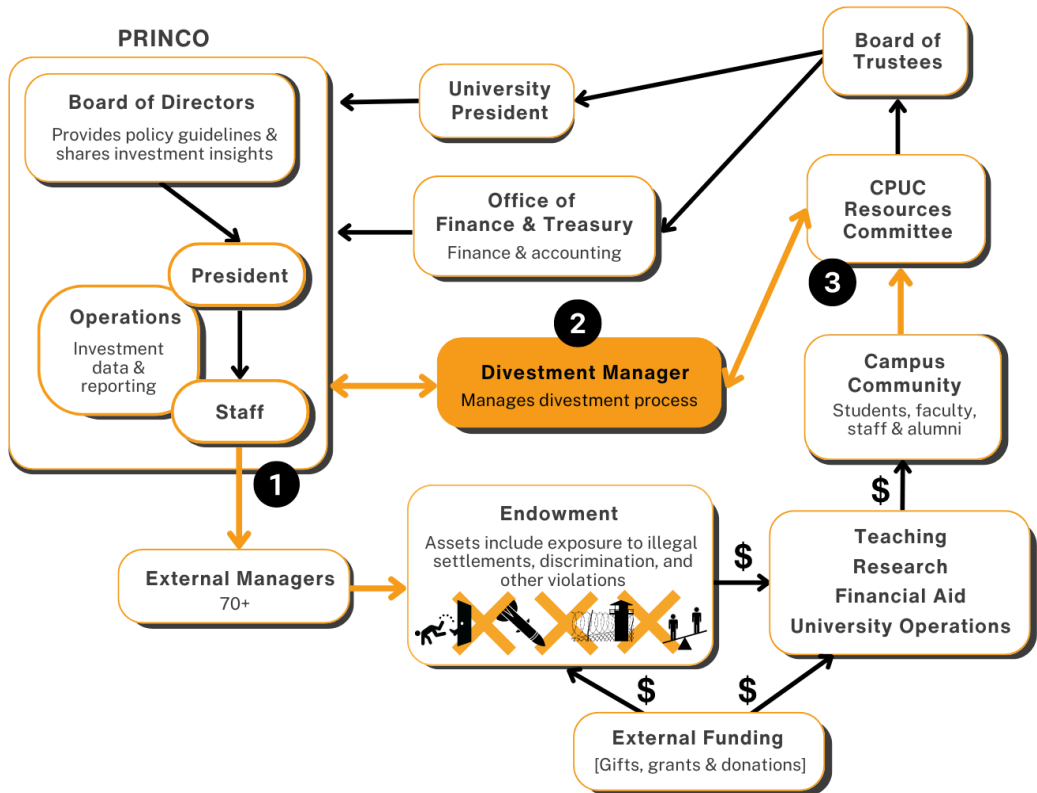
PRINCO

Board of Directors
Provides policy guidelines & shares investment insights

President

Operations
Investment data & reporting

Staff

University President

Office of Finance & Treasury
Finance & accounting

Board of Trustees

CPUC Resources Committee

3

2

Divestment Manager
Manages divestment process

Campus Community
Students, faculty, staff & alumni

1

External Managers
70+

Endowment
Assets include exposure to illegal settlements, discrimination, and other violations

$

$

Teaching
Research
Financial Aid
University Operations

$

$

External Funding
[Gifts, grants & donations]